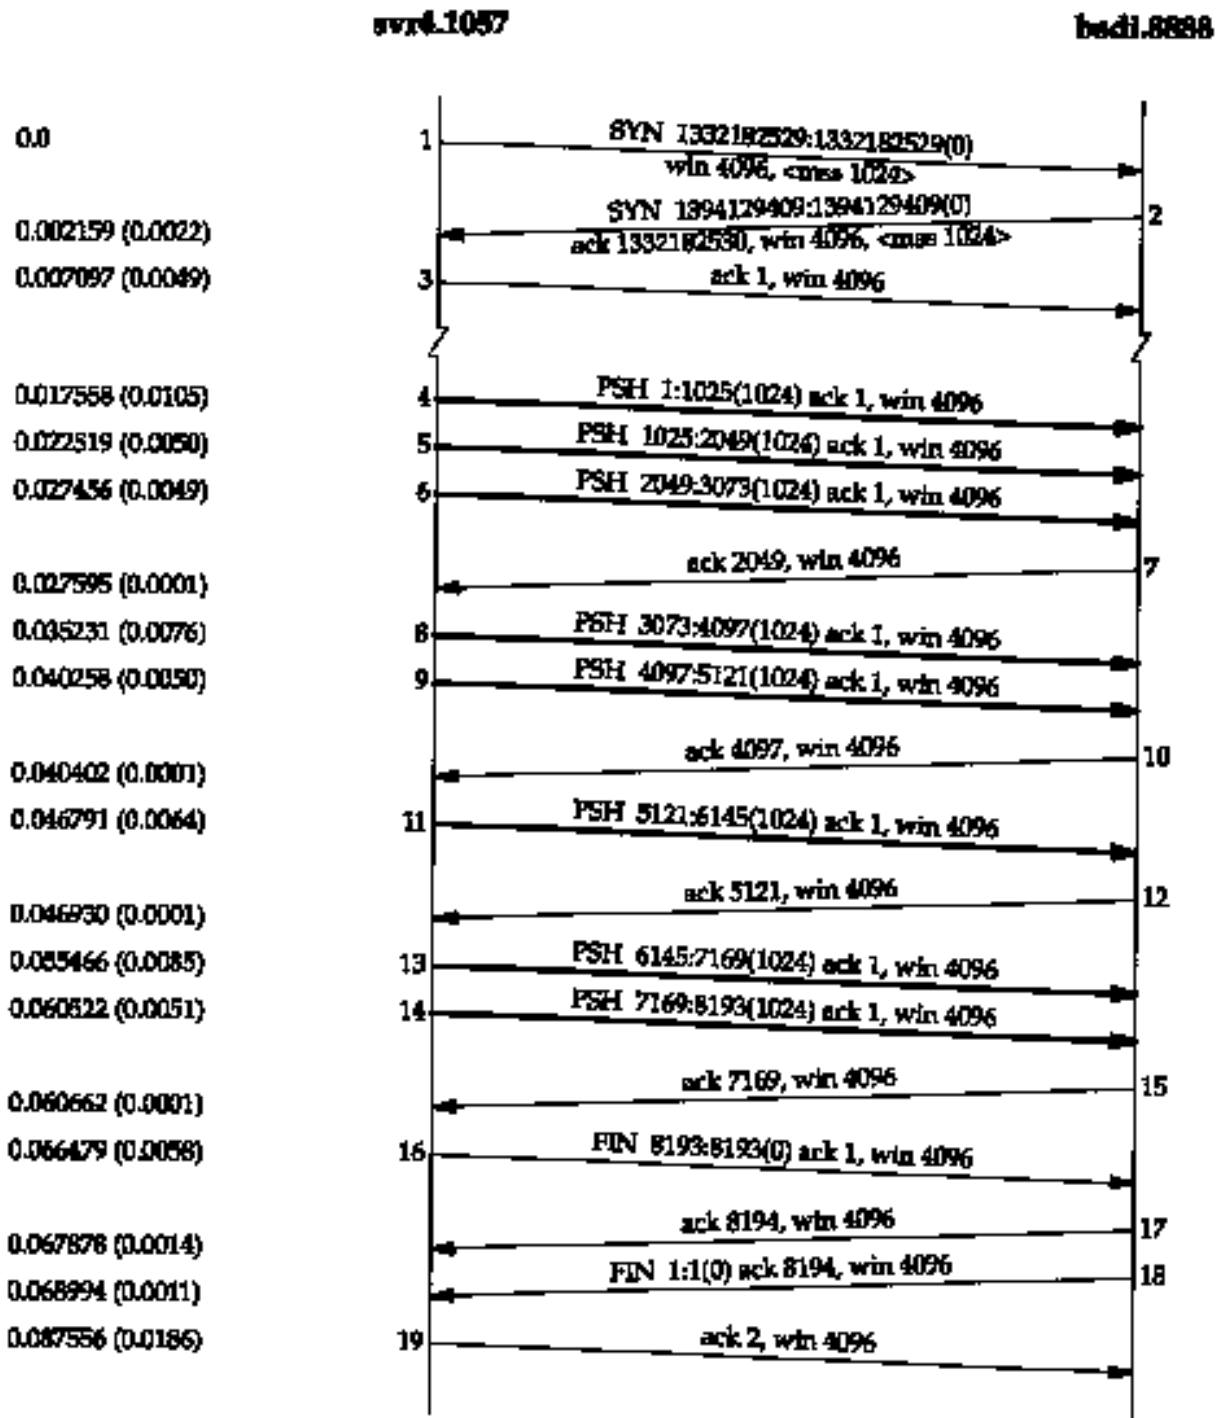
svr4.1057

bsdi.8888

0.0 | 1 | SYN 1332182529:1332182529(0) win 4096, <mss 1024>

0.002159 (0.0022) | SYN 1394129409:1394129409(0) ack 1332182530, win 4096, <mss 1024> | 2

0.007097 (0.0049) | 3 | ack 1, win 4096

0.017558 (0.0105) | 4 | PSH 1:1025(1024) ack 1, win 4096

0.022519 (0.0050) | 5 | PSH 1025:2049(1024) ack 1, win 4096

0.027456 (0.0049) | 6 | PSH 2049:3073(1024) ack 1, win 4096

0.027595 (0.0001) | ack 2049, win 4096 | 7

0.035231 (0.0076) | 8 | PSH 3073:4097(1024) ack 1, win 4096

0.040258 (0.0050) | 9 | PSH 4097:5121(1024) ack 1, win 4096

0.040402 (0.0001) | ack 4097, win 4096 | 10

0.046791 (0.0064) | 11 | PSH 5121:6145(1024) ack 1, win 4096

0.046930 (0.0001) | ack 5121, win 4096 | 12

0.055466 (0.0085) | 13 | PSH 6145:7169(1024) ack 1, win 4096

0.060522 (0.0051) | 14 | PSH 7169:8193(1024) ack 1, win 4096

0.060662 (0.0001) | ack 7169, win 4096 | 15

0.066479 (0.0058) | 16 | FIN 8193:8193(0) ack 1, win 4096

0.067878 (0.0014) | ack 8194, win 4096 | 17

0.068994 (0.0011) | FIN 1:1(0) ack 8194, win 4096 | 18

0.087556 (0.0186) | 19 | ack 2, win 4096